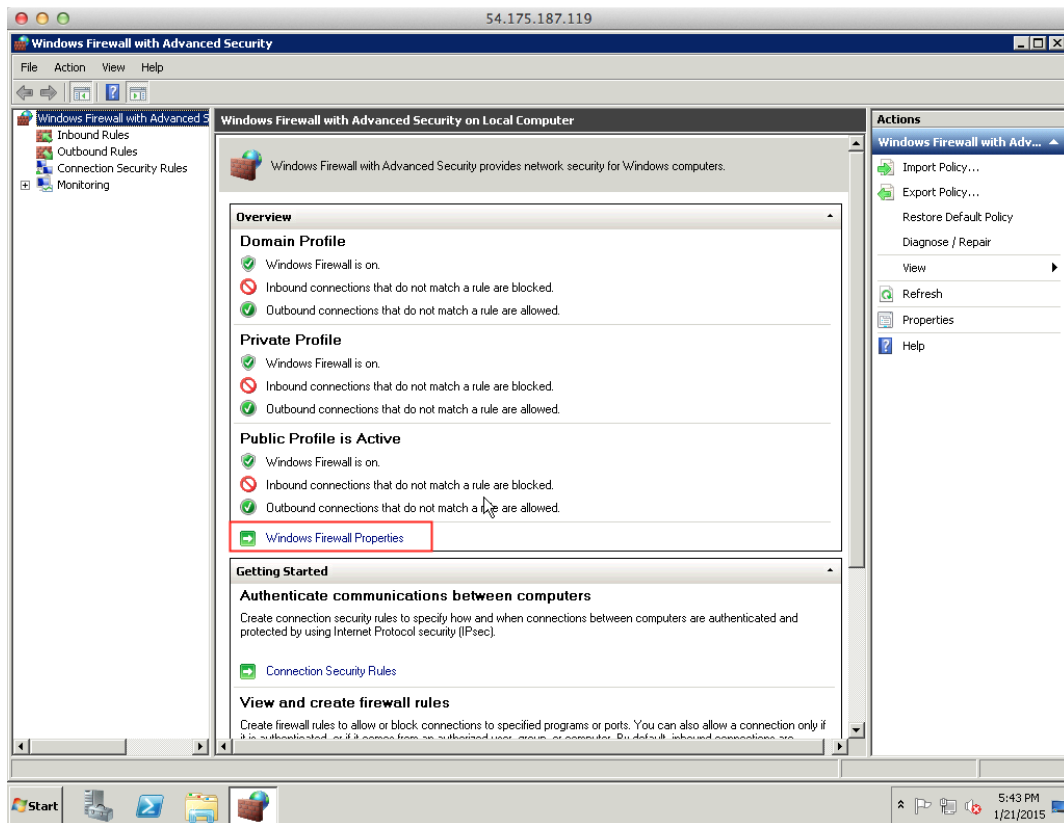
54.175.187.119

Windows Firewall with Advanced Security

File Action View Help

Windows Firewall with Advanced S
Inbound Rules
Outbound Rules
Connection Security Rules
Monitoring

Windows Firewall with Advanced Security on Local Computer

Windows Firewall with Advanced Security provides network security for Windows computers.

Overview

Domain Profile
Windows Firewall is on.
Inbound connections that do not match a rule are blocked.
Outbound connections that do not match a rule are allowed.

Private Profile
Windows Firewall is on.
Inbound connections that do not match a rule are blocked.
Outbound connections that do not match a rule are allowed.

Public Profile is Active
Windows Firewall is on.
Inbound connections that do not match a rule are blocked.
Outbound connections that do not match a rule are allowed.

Windows Firewall Properties

Getting Started

Authenticate communications between computers
Create connection security rules to specify how and when connections between computers are authenticated and protected by using Internet Protocol security (IPsec).

Connection Security Rules

View and create firewall rules
Create firewall rules to allow or block connections to specified programs or ports. You can also allow a connection only if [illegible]

Actions
Windows Firewall with Adv...
Import Policy...
Export Policy...
Restore Default Policy
Diagnose / Repair
View
Refresh
Properties
Help

Start
5:43 PM
1/21/2015